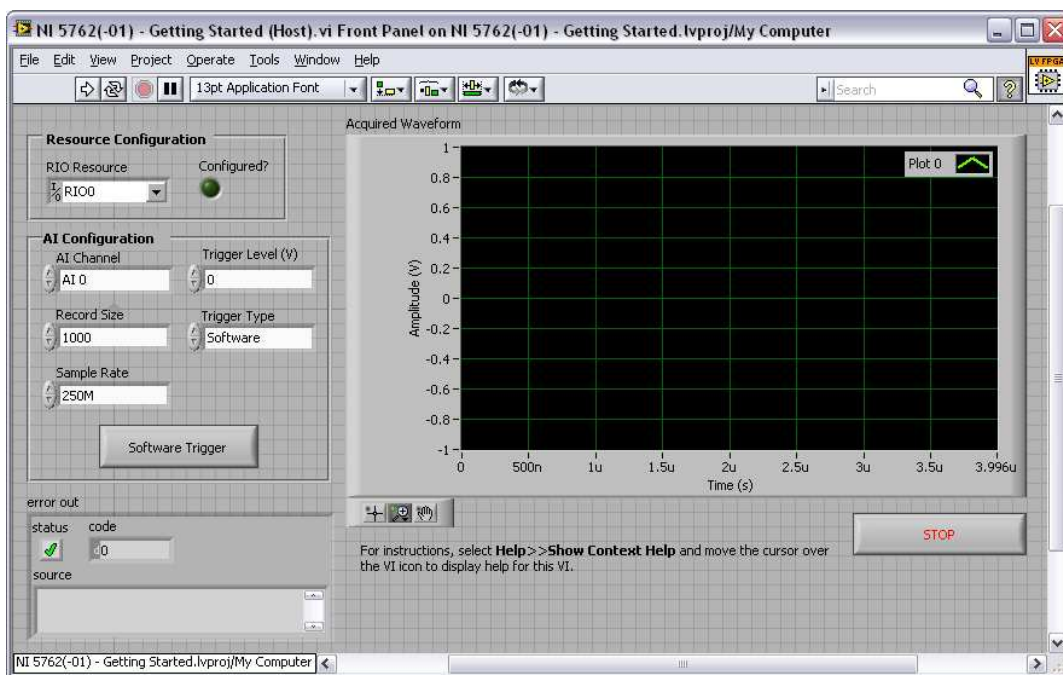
NI 5762(-01) - Getting Started (Host).vi Front Panel on NI 5762(-01) - Getting Started.lvproj/My Computer

File Edit View Project Operate Tools Window Help

13pt Application Font

Search

Resource Configuration
RIO Resource
RIO0
Configured?

AI Configuration
AI Channel
AI 0
Trigger Level (V)
0
Record Size
1000
Trigger Type
Software
Sample Rate
250M

Software Trigger

Acquired Waveform

Plot 0

1
0.8
0.6
0.4
0.2
0
-0.2
-0.4
-0.6
-0.8
-1

Amplitude (V)

0 500n 1u 1.5u 2u 2.5u 3u 3.5u 3.996u

Time (s)

error out
status code
0
source

STOP

For instructions, select **Help>>Show Context Help** and move the cursor over the VI icon to display help for this VI.

NI 5762(-01) - Getting Started.lvproj/My Computer